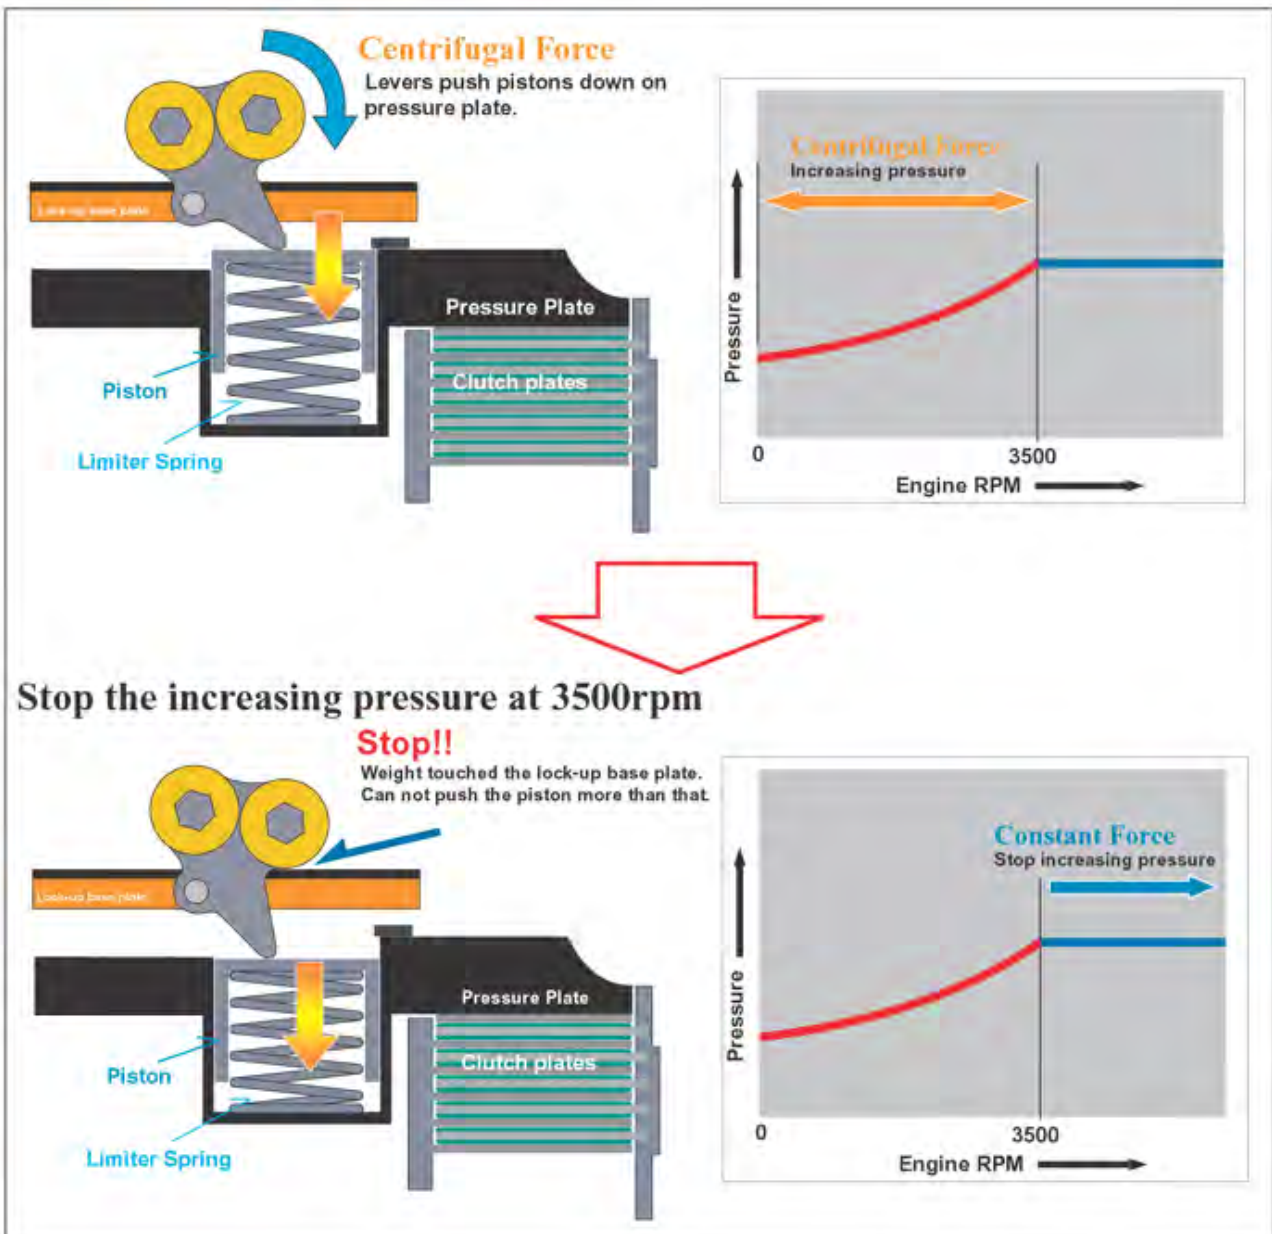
Centrifugal Force
Levers push pistons down on pressure plate.

Lock-up base plate

Pressure Plate

Clutch plates

Piston

Limiter Spring

Centrifugal Force
Increasing pressure

Pressure

0

3500

Engine RPM

Stop the increasing pressure at 3500rpm

Stop!!
Weight touched the lock-up base plate. Can not push the piston more than that.

Lock-up base plate

Pressure Plate

Clutch plates

Piston

Limiter Spring

Constant Force
Stop increasing pressure

Pressure

0

3500

Engine RPM